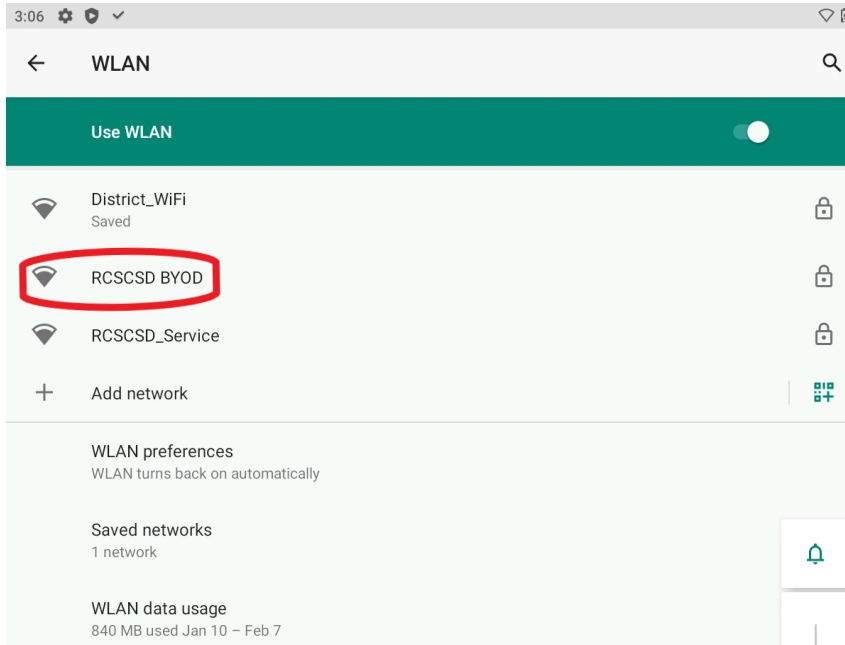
3:06

WLAN

Use WLAN

District_WiFi
Saved

RCSCSD BYOD

RCSCSD_Service

Add network

WLAN preferences
WLAN turns back on automatically

Saved networks
1 network

WLAN data usage
840 MB used Jan 10 – Feb 7